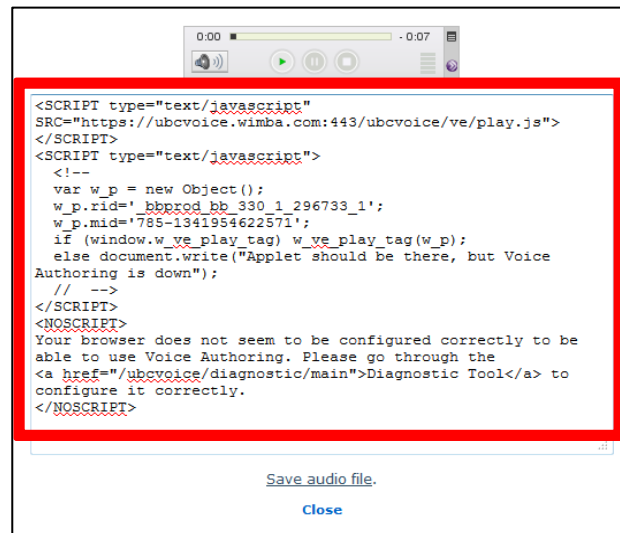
0:00 - 0:07

<SCRIPT type="text/javascript" SRC="https://ubcvoice.wimba.com:443/ubcvoice/ve/play.js">
</SCRIPT>
<SCRIPT type="text/javascript">
<!--
var w_p = new Object();
w_p.rid='_bbprod_bb_330_1_296733_1';
w_p.mid='785-1341954622571';
if (window.w_ve_play_tag) w_ve_play_tag(w_p);
else document.write("Applet should be there, but Voice Authoring is down");
// -->
</SCRIPT>
<NOSCRIPT>
Your browser does not seem to be configured correctly to be able to use Voice Authoring. Please go through the
<a href="/ubcvoice/diagnostic/main">Diagnostic Tool</a> to configure it correctly.
</NOSCRIPT>

Save audio file.

Close